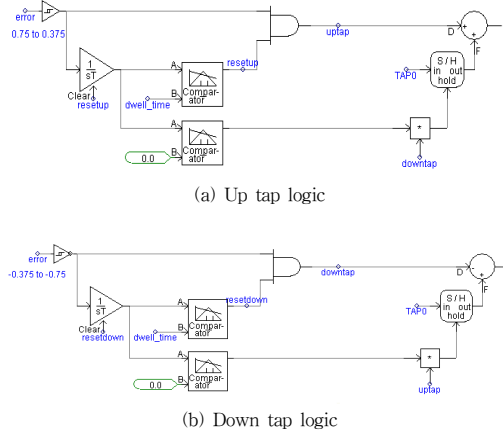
error
0.75 to 0.375
$\frac{1}{sT}$
Clear
resetup
A
B
Comparator
resetup
dwell_time
A
B
Comparator
0.0
uptap
D
F
TAP0
S / H
in out
hold
*
downtap

(a) Up tap logic

error
-0.375 to -0.75
$\frac{1}{sT}$
Clear
resetdown
A
B
Comparator
resetdown
dwell_time
A
B
Comparator
0.0
downtap
D
F
TAP0
S / H
in out
hold
*
uptap

(b) Down tap logic